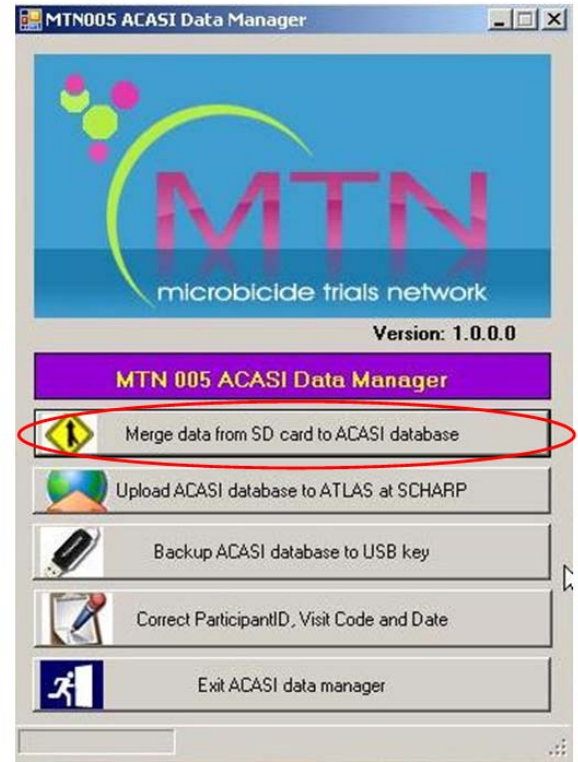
MTN005 ACASI Data Manager

MTN

microbicide trials network

Version: 1.0.0.0

MTN 005 ACASI Data Manager

Merge data from SD card to ACASI database

Upload ACASI database to ATLAS at SCHARP

Backup ACASI database to USB key

Correct ParticipantID, Visit Code and Date

Exit ACASI data manager